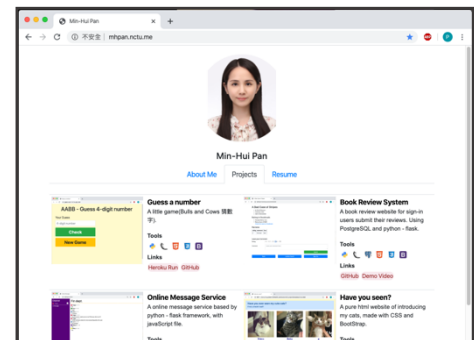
Min-Hui Pan
不安全 | mhpan.nctu.me

Min-Hui Pan

About Me
Projects
Resume

?A?B - Guess 4-digit number
Check
New Game

Guess a number
A little game(Bulls and Cows 猜數字).
Tools
Links
Heroku Run
GitHub

Book Review System
A book review website for sign-in users submit their reviews. Using PostgreSQL and python - flask.
Tools
Links
GitHub
Demo Video

Online Message Service
A online message service based by python - flask framework, with javaScript file.
Tools

Have you seen?
A pure html website of introducing my cats, made with CSS and BootStrap.
Tools